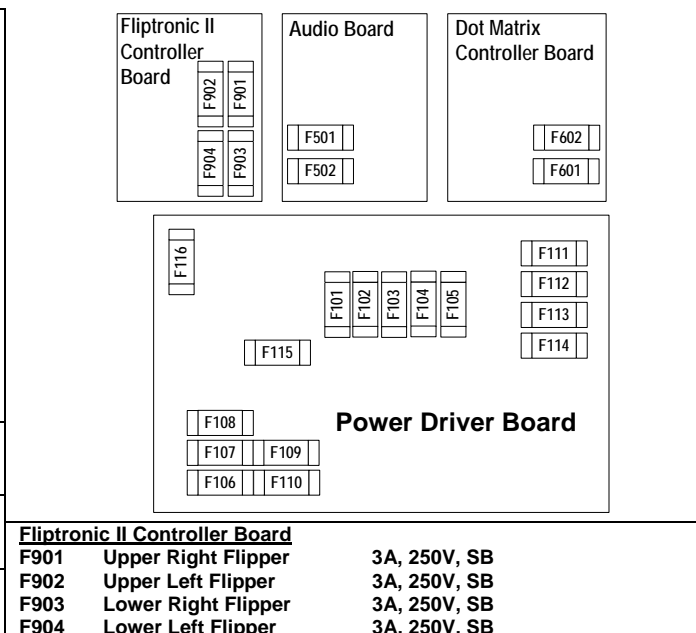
Fliptronic II Controller Board

F902 F901

F904 F903

Audio Board

F501

F502

Dot Matrix Controller Board

F602

F601

F116

F101 F102 F103 F104 F105

F111

F112

F113

F114

F115

F108

F107 F109

F106 F110

Power Driver Board

Fliptronic II Controller Board

| | | |
|---|---|---|
| F901 | Upper Right Flipper | 3A, 250V, SB |
| F902 | Upper Left Flipper | 3A, 250V, SB |
| F903 | Lower Right Flipper | 3A, 250V, SB |
| F904 | Lower Left Flipper | 3A, 250V, SB |